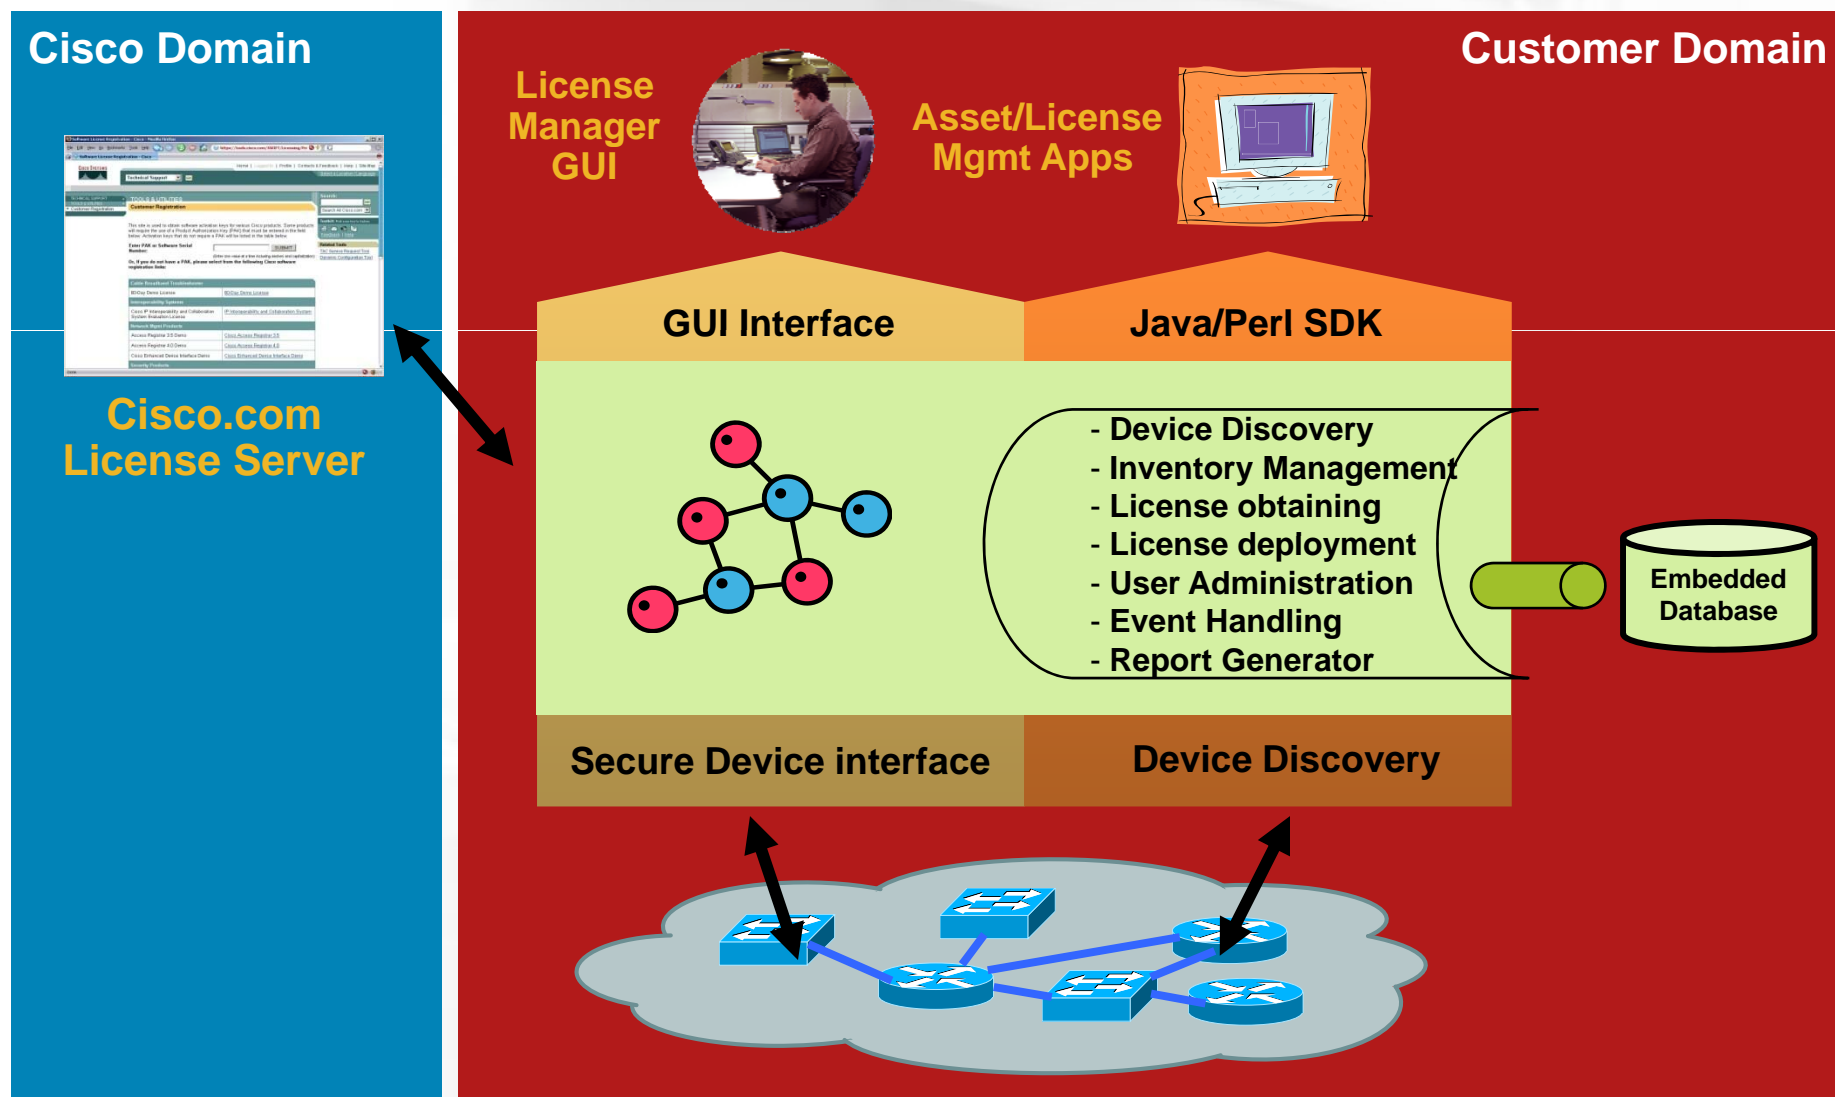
Cisco Domain

Cisco.com License Server

Customer Domain

License Manager GUI

Asset/License Mgmt Apps

GUI Interface

Java/Perl SDK

- Device Discovery
- Inventory Management
- License obtaining
- License deployment
- User Administration
- Event Handling
- Report Generator

Embedded Database

Secure Device interface

Device Discovery